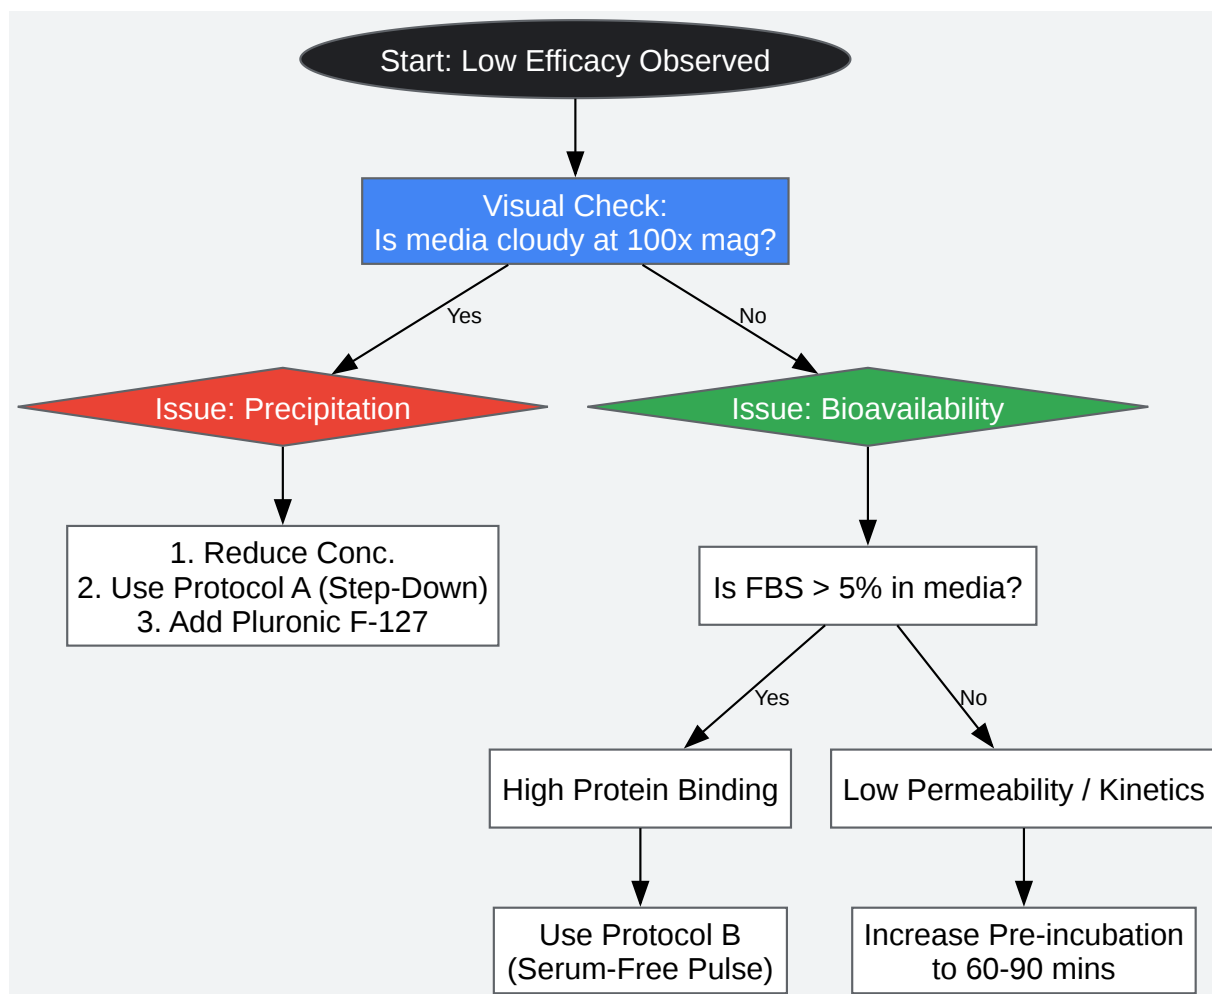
Start: Low Efficacy Observed

Visual Check:
Is media cloudy at 100x mag?

Yes

No

Issue: Precipitation

Issue: Bioavailability

1. Reduce Conc.
2. Use Protocol A (Step-Down)
3. Add Pluronic F-127

Is FBS > 5% in media?

Yes

No

High Protein Binding

Low Permeability / Kinetics

Use Protocol B
(Serum-Free Pulse)

Increase Pre-incubation
to 60-90 mins